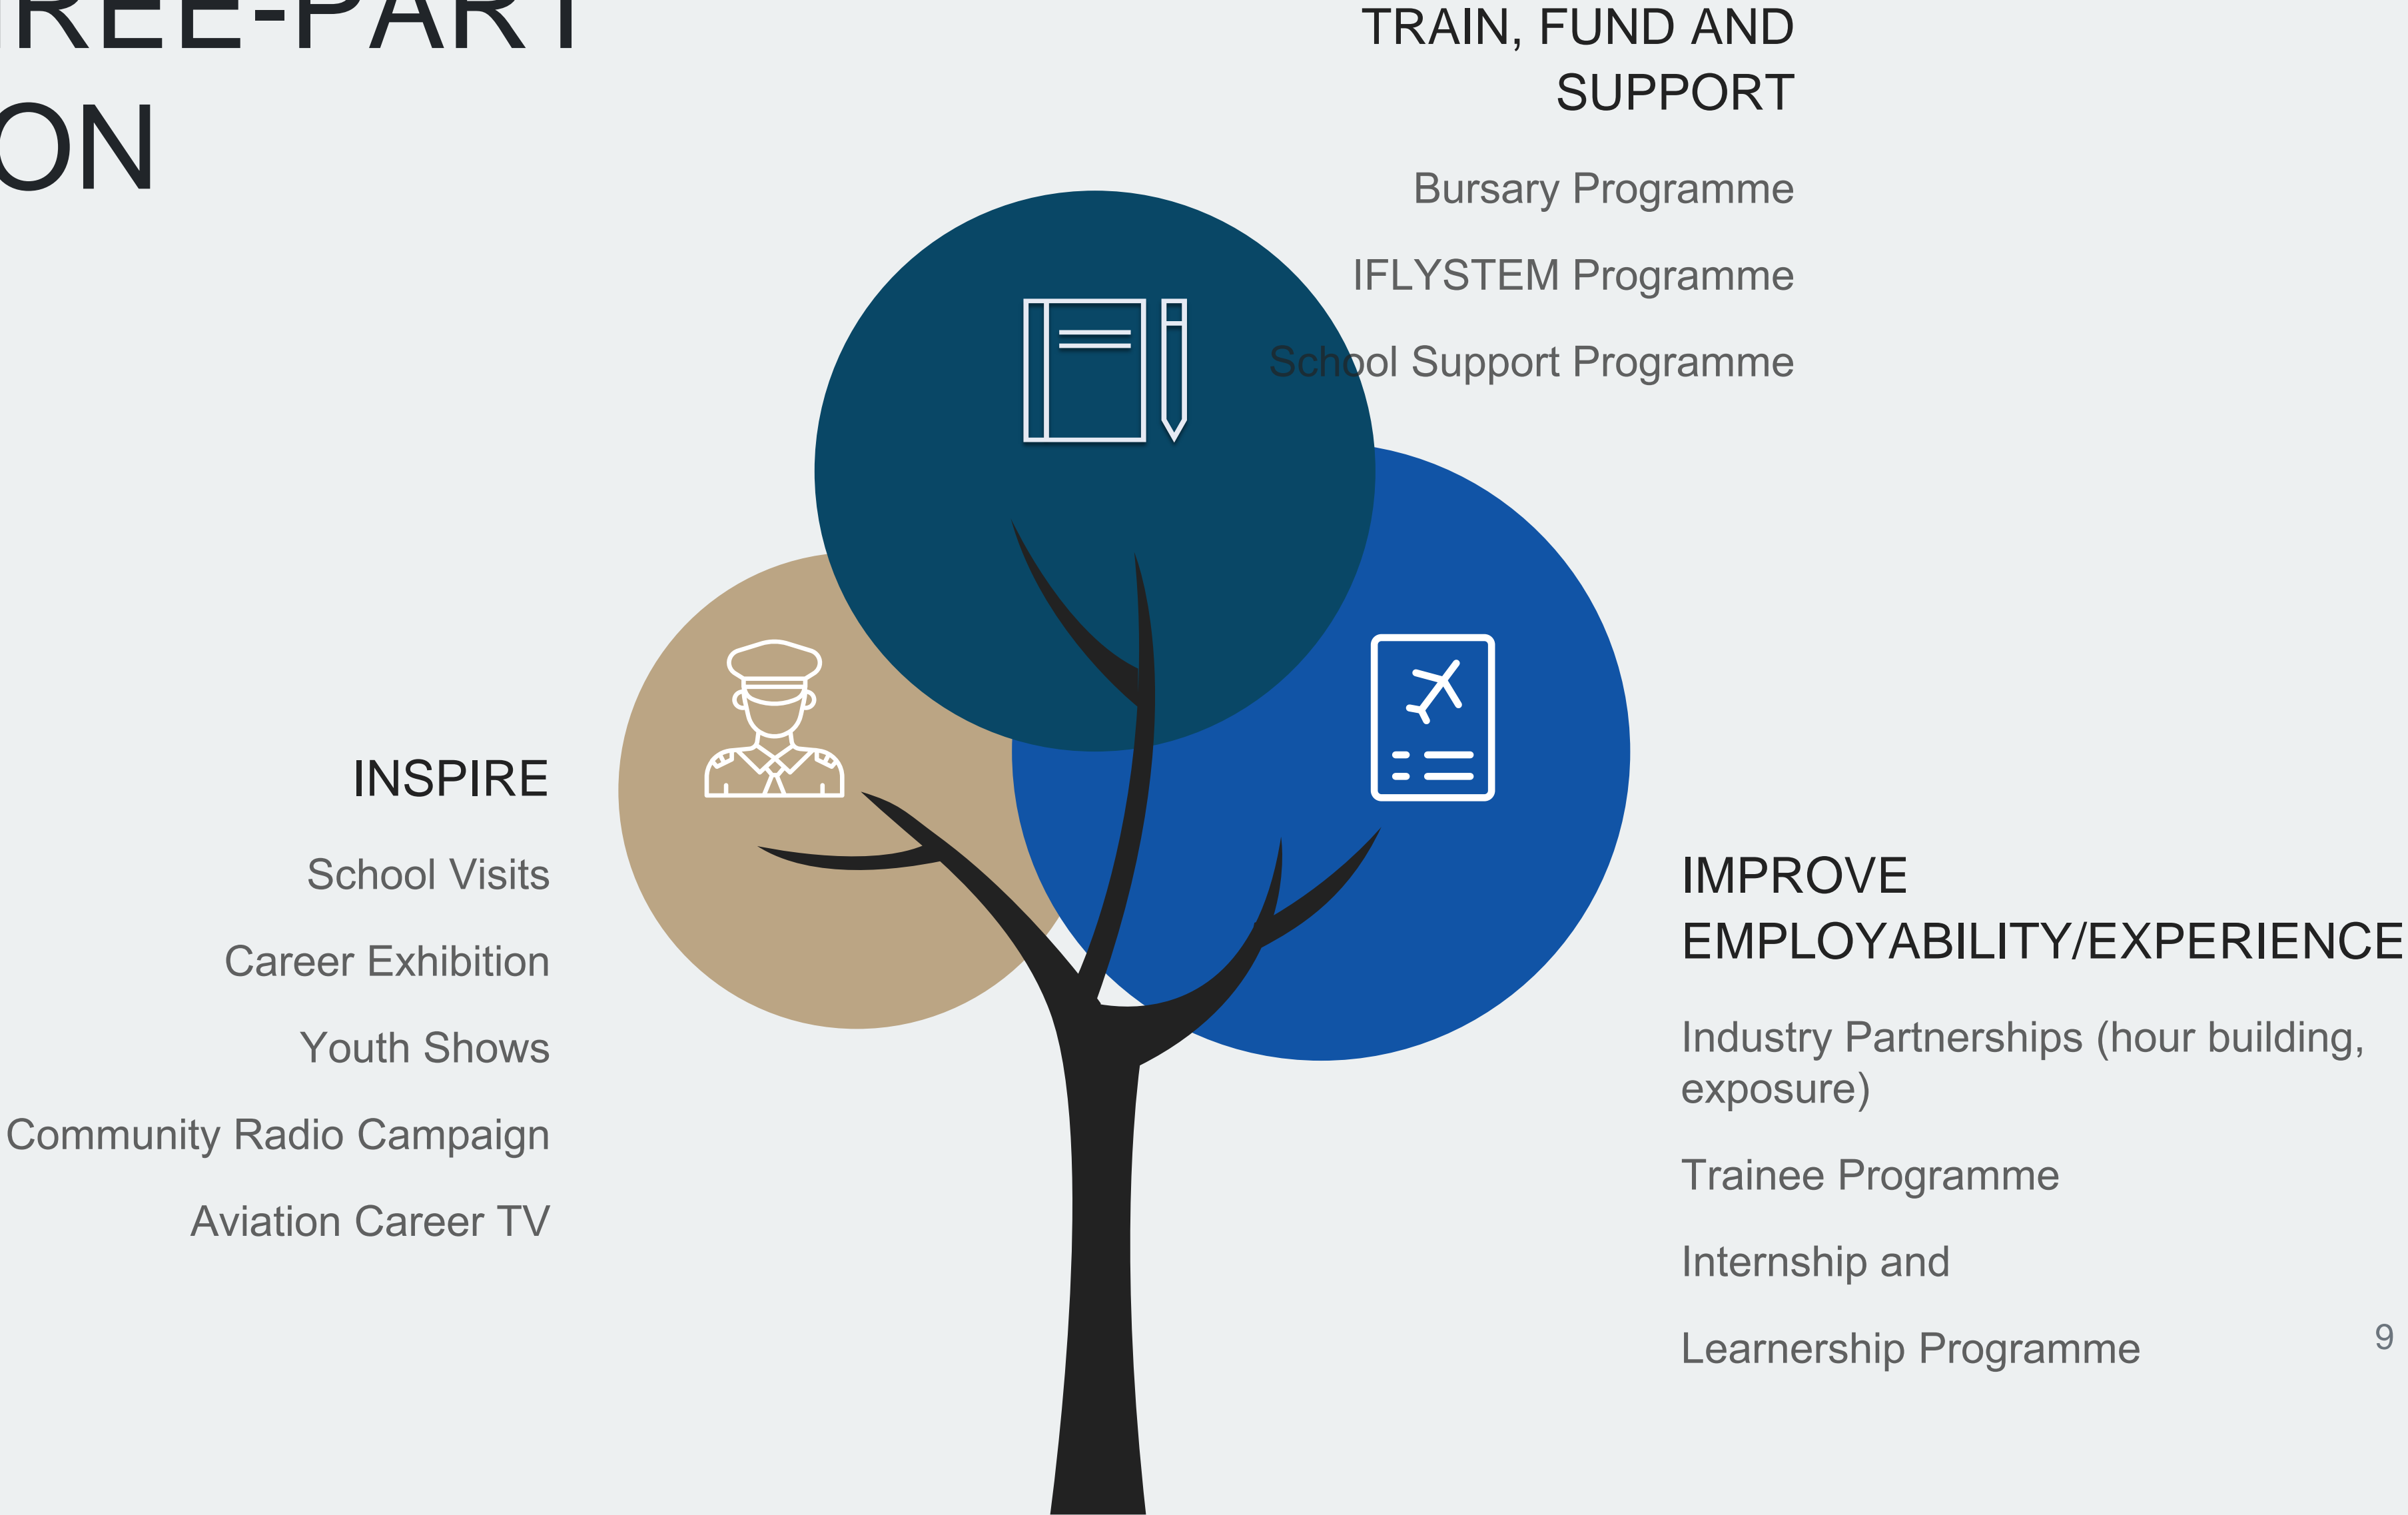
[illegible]REE-PART
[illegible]ON

TRAIN, FUND AND SUPPORT

Bursary Programme

IFLYSTEM Programme

School Support Programme

INSPIRE

School Visits

Career Exhibition

Youth Shows

Community Radio Campaign

Aviation Career TV

IMPROVE EMPLOYABILITY/EXPERIENCE

Industry Partnerships (hour building, exposure)

Trainee Programme

Internship and

Learnership Programme

9